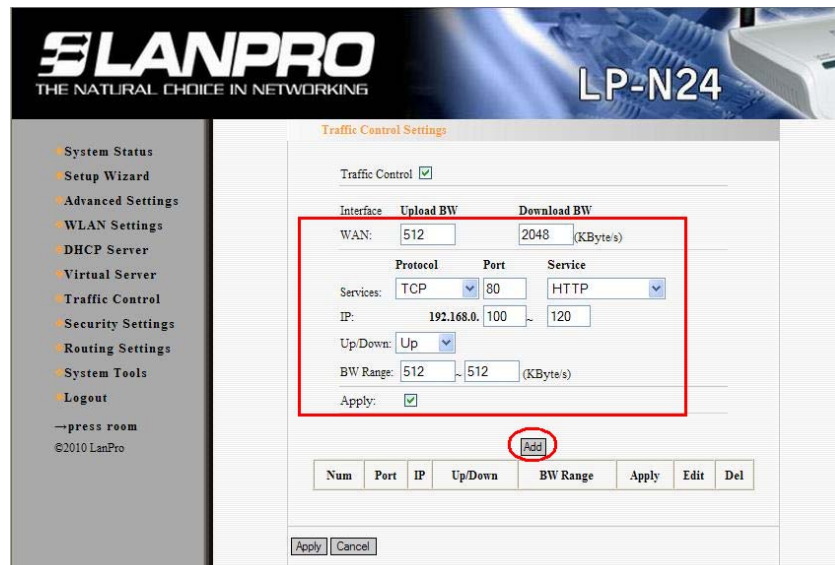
LANPRO
THE NATURAL CHOICE IN NETWORKING

LP-N24

System Status
Setup Wizard
Advanced Settings
WLAN Settings
DHCP Server
Virtual Server
Traffic Control
Security Settings
Routing Settings
System Tools
Logout
→press room
©2010 LanPro

Traffic Control Settings

Traffic Control ☑

Interface Upload BW Download BW
WAN: 512 2048 (KByte/s)

Protocol Port Service
Services: TCP 80 HTTP
IP: 192.168.0. 100 ~ 120
Up/Down: Up
BW Range: 512 ~ 512 (KByte/s)
Apply: ☑

Add

| Num | Port | IP | Up/Down | BW Range | Apply | Edit | Del |
|---|---|---|---|---|---|---|---|

Apply Cancel